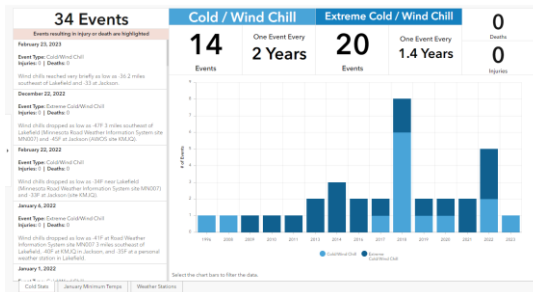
34 Events

Events resulting in injury or death are highlighted

February 23, 2023

Event Type: Cold/Wind Chill
Injuries: 0 | Deaths: 0

Wind chills reached very briefly as low as -36.2 miles southeast of Lakefield and -33 at Jackson.

December 22, 2022

Event Type: Extreme Cold/Wind Chill
Injuries: 0 | Deaths: 0

Wind chills dropped as low as -41F 3 miles southeast of Lakefield (Minnesota Road Weather Information System site MN007) and -38F at Jackson (AWOS site KMJQ).

February 22, 2022

Event Type: Cold/Wind Chill
Injuries: 0 | Deaths: 0

Wind chills dropped as low as -34F near Lakefield (Minnesota Road Weather Information System (site MN007) and -33F at Jackson (site KMJQ).

January 6, 2022

Event Type: Extreme Cold/Wind Chill
Injuries: 0 | Deaths: 0

Wind chills dropped as low as -41F at Road Weather Information System site MN007 3 miles southeast of Lakefield, -40F at KMJQ in Jackson, and -33F at a personal weather station in Lakefield.

January 1, 2022

Cold / Wind Chill

14
Events

One Event Every
2 Years

Extreme Cold / Wind Chill

20
Events

One Event Every
1.4 Years

0
Deaths

0
Injuries

# of Events

1996 2008 2009 2010 2011 2013 2014 2015 2017 2018 2019 2020 2021 2022 2023

Cold/Wind Chill
Extreme Cold/Wind Chill

Select the chart bars to filter the data.

Cold State | January Minimum Temps | Weather Stations